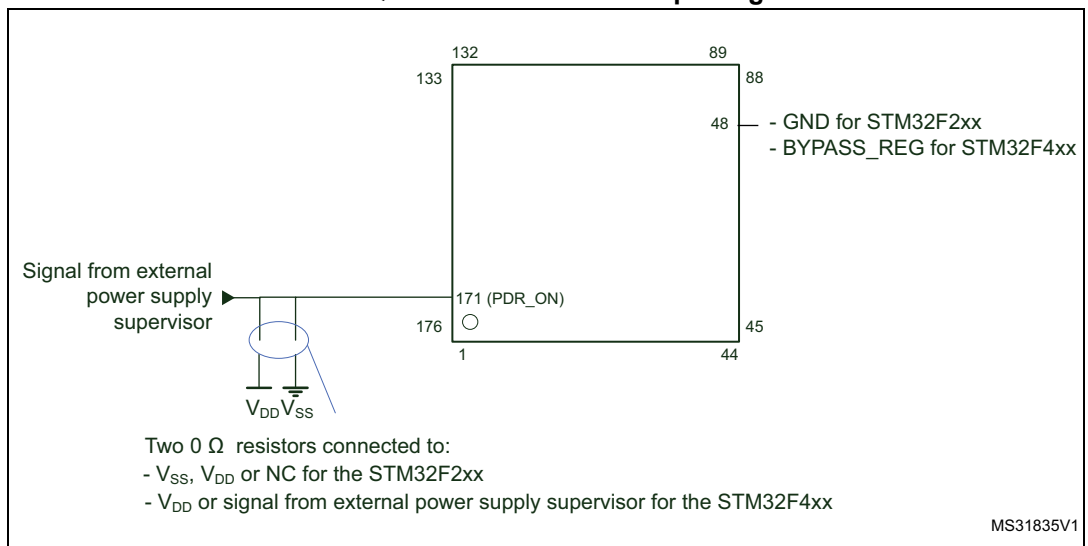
132
89
133
88
48
- GND for STM32F2xx
- BYPASS_REG for STM32F4xx

Signal from external power supply supervisor
171 (PDR_ON)
176
45
1
44
$V_{DD}$ $V_{SS}$

Two 0 Ω resistors connected to:
- $V_{SS}$, $V_{DD}$ or NC for the STM32F2xx
- $V_{DD}$ or signal from external power supply supervisor for the STM32F4xx

MS31835V1